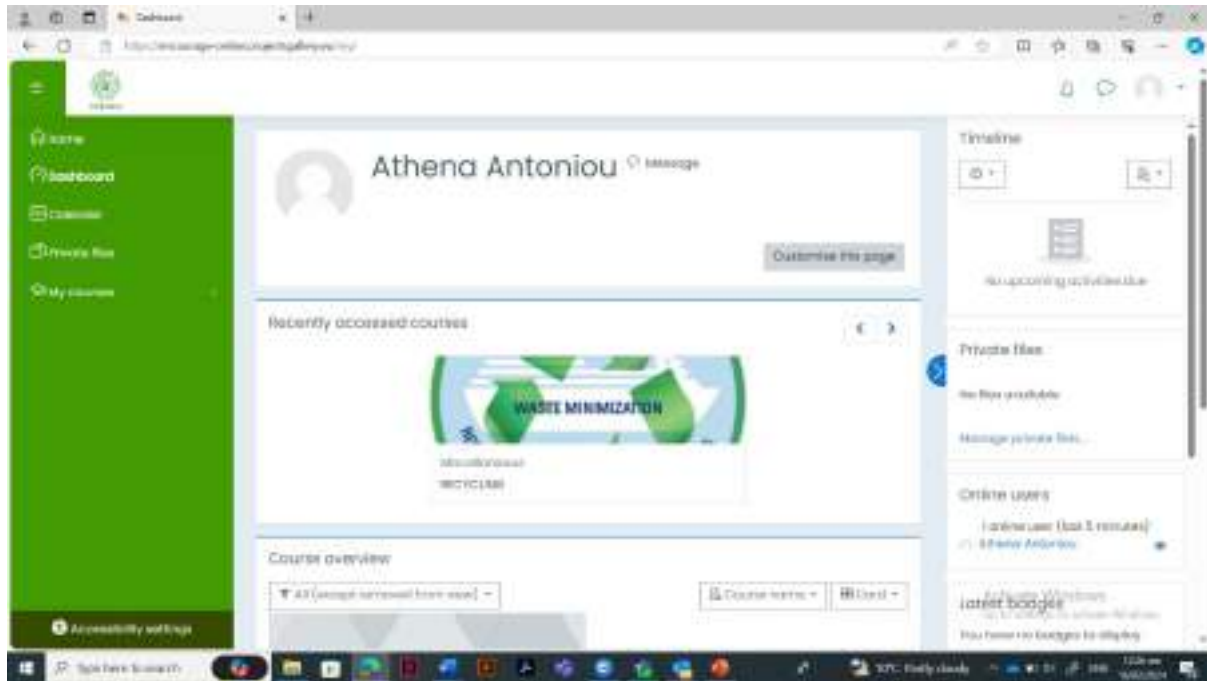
Dashboard

Home
Dashboard
Calendar
Private files
My courses

Athena Antoniou Message

Customise this page

Recently accessed courses

WASTE MINIMIZATION

Miscellaneous
RECYCLING

Course overview

All (except removed from view)

Course name

Card

Accessibility settings

Timeline

No upcoming activities due

Private files

No files available

Manage private files...

Online users

1 online user (last 5 minutes)
Athena Antoniou

Latest badges

Activate Windows
Go to Settings to activate Windows.

You have no badges to display

Type here to search

Partly cloudy